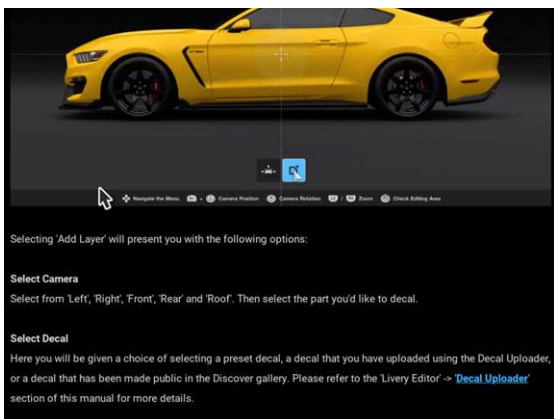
Navigate the Menu + Camera Position Camera Rotation / Zoom Check Editing Area

Selecting 'Add Layer' will present you with the following options:

Select Camera
Select from 'Left', 'Right', 'Front', 'Rear' and 'Roof'. Then select the part you'd like to decal.

Select Decal
Here you will be given a choice of selecting a preset decal, a decal that you have uploaded using the Decal Uploader, or a decal that has been made public in the Discover gallery. Please refer to the 'Livery Editor' -> 'Decal Uploader' section of this manual for more details.